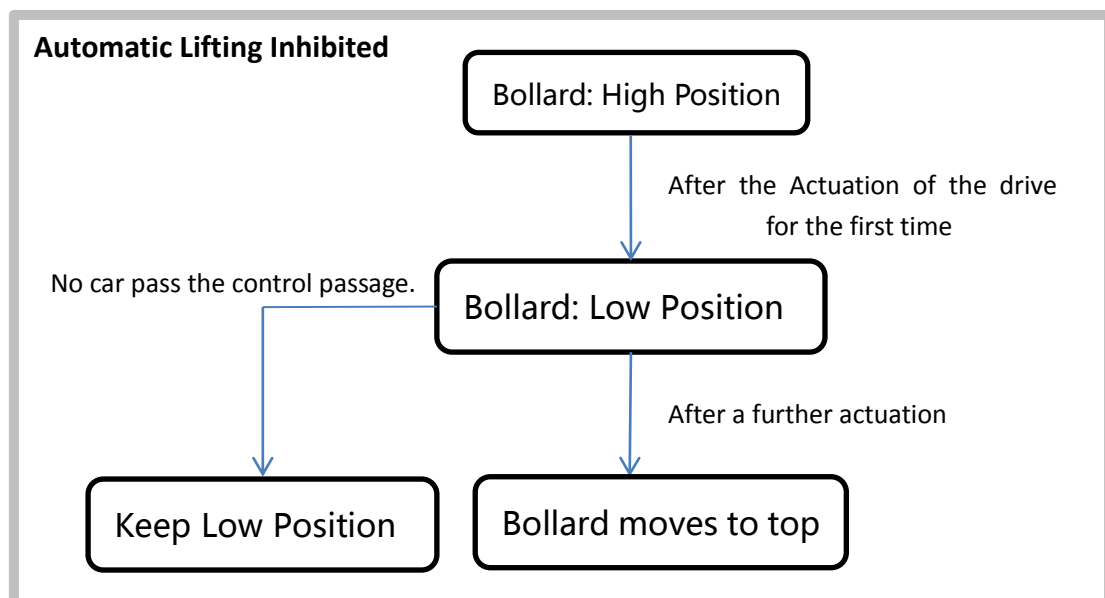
Automatic Lifting Inhibited

Bollard: High Position

After the Actuation of the drive for the first time

No car pass the control passage.

Bollard: Low Position

After a further actuation

Keep Low Position

Bollard moves to top